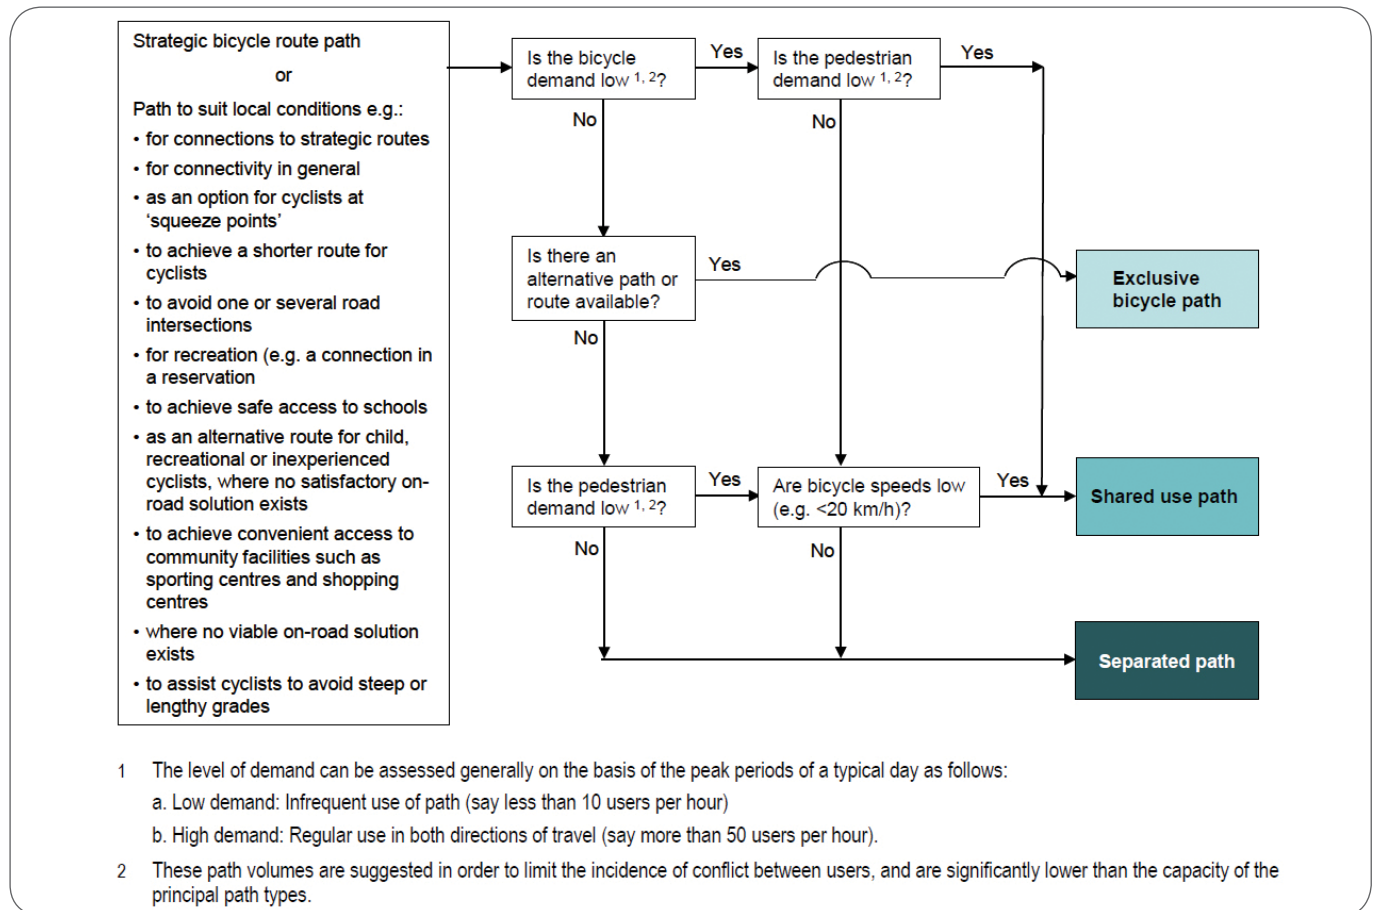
Strategic bicycle route path

or

Path to suit local conditions e.g.:
• for connections to strategic routes
• for connectivity in general
• as an option for cyclists at 'squeeze points'
• to achieve a shorter route for cyclists
• to avoid one or several road intersections
• for recreation (e.g. a connection in a reservation
• to achieve safe access to schools
• as an alternative route for child, recreational or inexperienced cyclists, where no satisfactory on-road solution exists
• to achieve convenient access to community facilities such as sporting centres and shopping centres
• where no viable on-road solution exists
• to assist cyclists to avoid steep or lengthy grades

Is the bicycle demand low $^{1, 2}$?

Yes

Is the pedestrian demand low $^{1, 2}$?

Yes

No

No

Is there an alternative path or route available?

Yes

Exclusive bicycle path

No

Is the pedestrian demand low $^{1, 2}$?

Yes

Are bicycle speeds low (e.g. <20 km/h)?

Yes

Shared use path

No

No

Separated path

1 The level of demand can be assessed generally on the basis of the peak periods of a typical day as follows:
a. Low demand: Infrequent use of path (say less than 10 users per hour)
b. High demand: Regular use in both directions of travel (say more than 50 users per hour).

2 These path volumes are suggested in order to limit the incidence of conflict between users, and are significantly lower than the capacity of the principal path types.